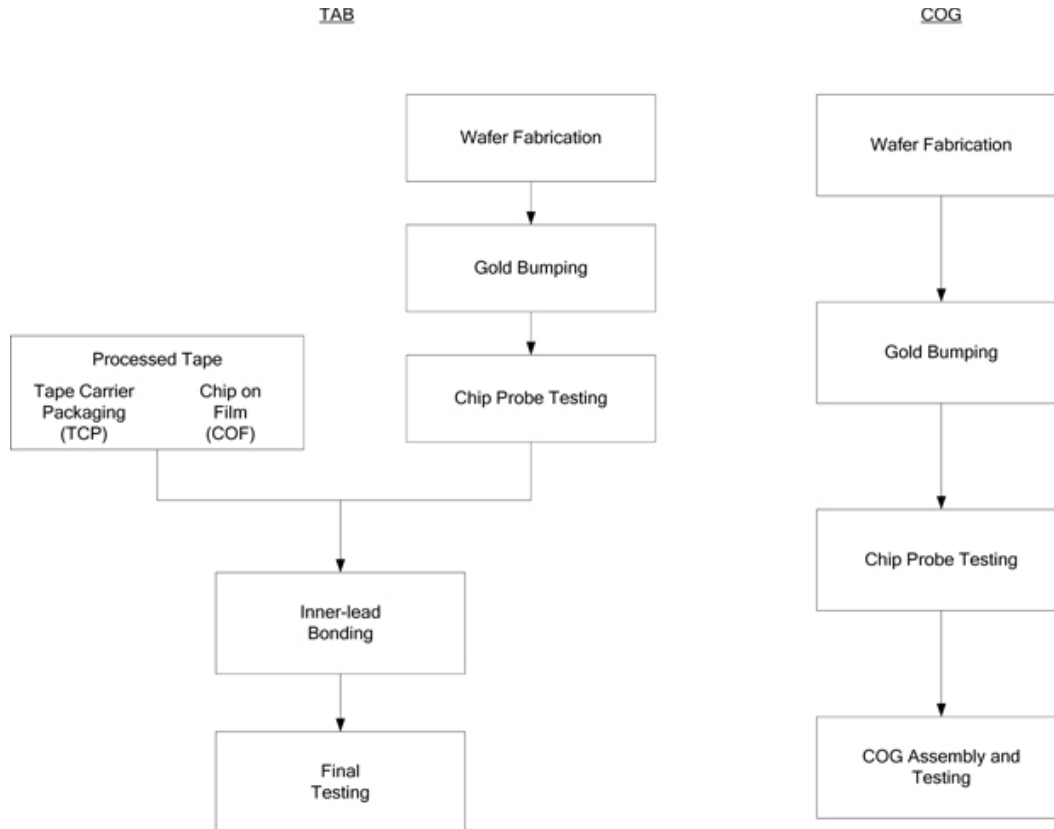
TAB

COG

Wafer Fabrication

Gold Bumping

Processed Tape

Tape Carrier Packaging (TCP)

Chip on Film (COF)

Chip Probe Testing

Inner-lead Bonding

Final Testing

Wafer Fabrication

Gold Bumping

Chip Probe Testing

COG Assembly and Testing